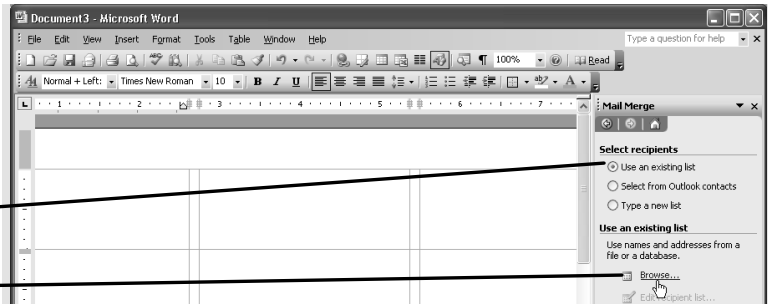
Document3 - Microsoft Word

File Edit View Insert Format Tools Table Window Help

Type a question for help

100% Read

Normal + Left: Times New Roman 10 B I U

Mail Merge

Select recipients

Use an existing list

Select from Outlook contacts

Type a new list

Use an existing list

Use names and addresses from a file or a database.

Browse...

Edit recipient list...